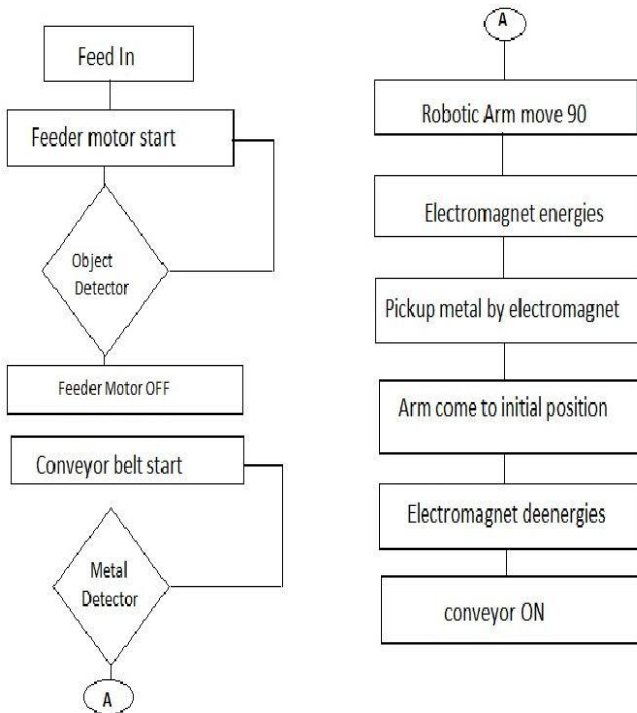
Feed In

Feeder motor start

Object Detector

Feeder Motor OFF

Conveyor belt start

Metal Detector

A

A

Robotic Arm move 90

Electromagnet energies

Pickup metal by electromagnet

Arm come to initial position

Electromagnet deenergies

conveyor ON